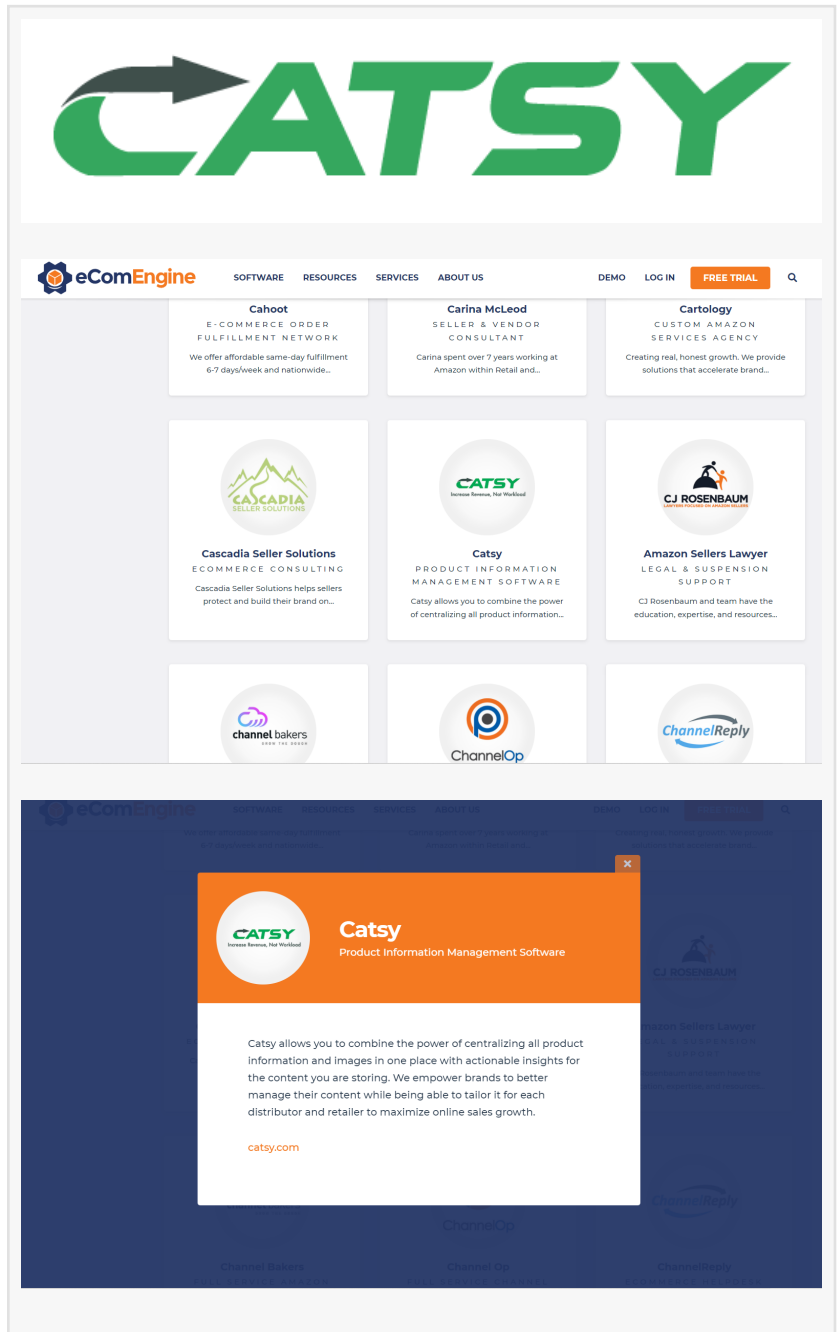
CATSY

eComEngine SOFTWARE RESOURCES SERVICES ABOUT US DEMO LOG IN FREE TRIAL

Cahoot
E-COMMERCE ORDER FULFILLMENT NETWORK
We offer affordable same-day fulfillment 6-7 days/week and nationwide...

Carina McLeod
SELLER & VENDOR CONSULTANT
Carina spent over 7 years working at Amazon within Retail and...

Cartology
CUSTOM AMAZON SERVICES AGENCY
Creating real, honest growth. We provide solutions that accelerate brand...

CASCADIA SELLER SOLUTIONS
Cascadia Seller Solutions
ECOMMERCE CONSULTING
Cascadia Seller Solutions helps sellers protect and build their brand on...

CATSY Increase Revenue, Not Workload
Catsy
PRODUCT INFORMATION MANAGEMENT SOFTWARE
Catsy allows you to combine the power of centralizing all product information...

CJ ROSENBAUM LAWYERS FOCUSED ON AMAZON SELLERS
Amazon Sellers Lawyer
LEGAL & SUSPENSION SUPPORT
CJ Rosenbaum and team have the education, expertise, and resources...

channel bakers
ChannelOp
ChannelReply

eComEngine SOFTWARE RESOURCES SERVICES ABOUT US DEMO LOG IN

×
CATSY Increase Revenue, Not Workload
Catsy
Product Information Management Software

Catsy allows you to combine the power of centralizing all product information and images in one place with actionable insights for the content you are storing. We empower brands to better manage their content while being able to tailor it for each distributor and retailer to maximize online sales growth.

catsy.com

CJ ROSENBAUM
Amazon Sellers Lawyer
ChannelReply
Channel Bakers
Channel Op
ChannelReply